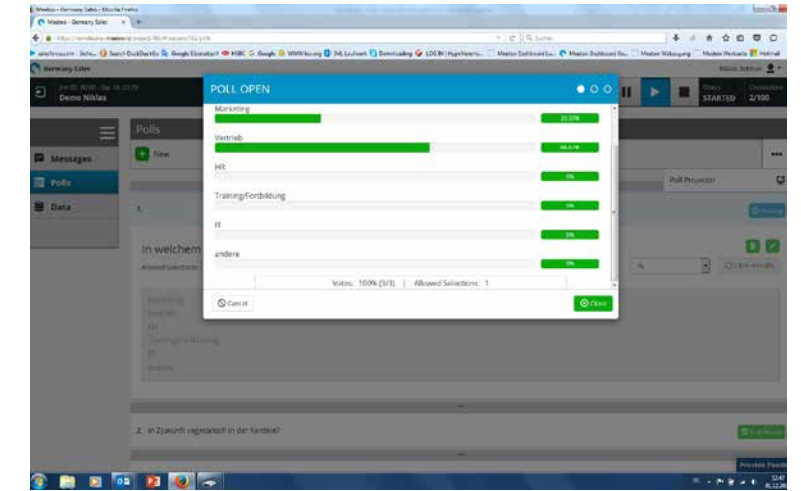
Meeteo - Germany Sales - Mozilla Firefox

Meeteo - Germany Sales

Germany Sales

Demo Niklas

Messages

Polls

Data

Polls

New

POLL OPEN

Marketing

33.33%

Vertrieb

66.67%

HR

0%

Training/Fortbildung

0%

IT

0%

andere

0%

Votes: 100% (3/3) | Allowed Selections: 1

Cancel

Close

In welchem

Poll Projector

STARTED 2/100

2. In Zukunft vegetarisch in der Kantine?